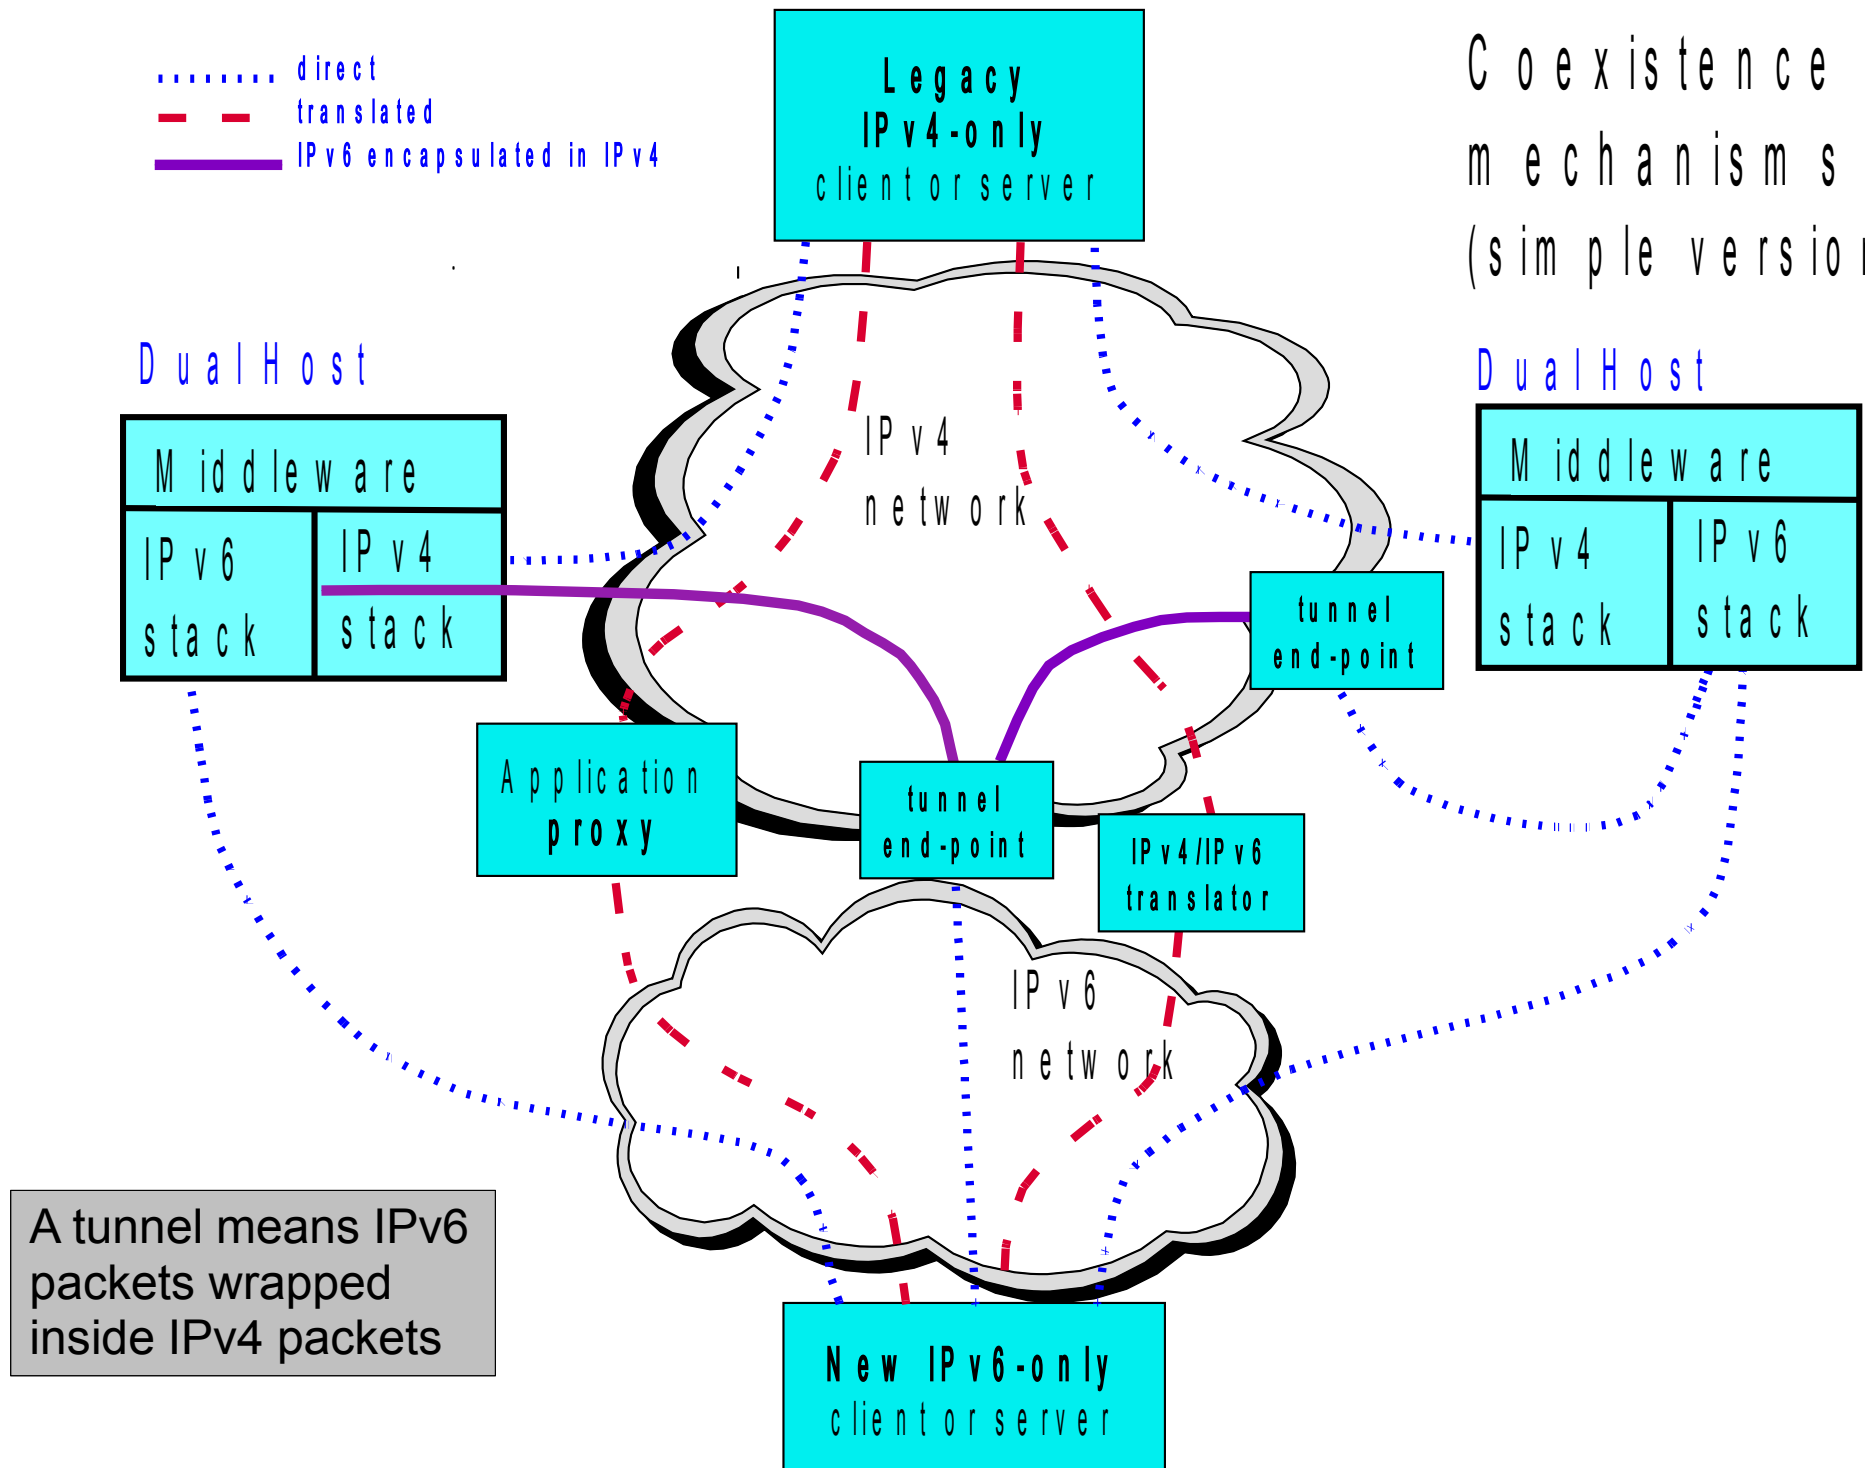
direct
translated
IPv6 encapsulated in IPv4

Legacy
IPv4-only
client or server

Coexistence
mechanisms
(simple versio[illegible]

Dual Host

Middleware

IPv6
stack

IPv4
stack

IPv4
network

Dual Host

Middleware

IPv4
stack

IPv6
stack

tunnel
end-point

Application
proxy

tunnel
end-point

IPv4/IPv6
translator

IPv6
network

A tunnel means IPv6 packets wrapped inside IPv4 packets

New IPv6-only
client or server